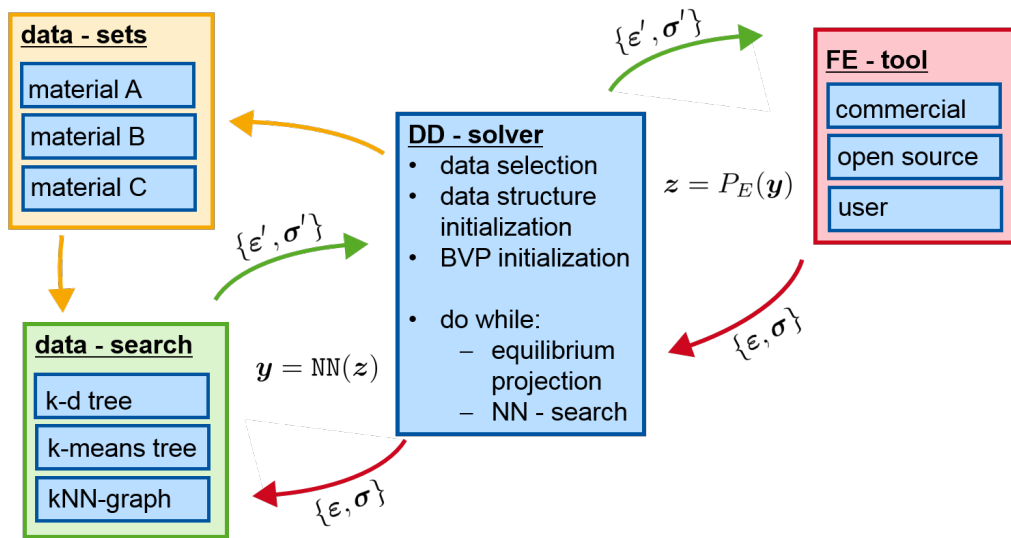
data - sets
material A
material B
material C

data - search
k-d tree
k-means tree
kNN-graph

$\{\varepsilon', \boldsymbol{\sigma}'\}$

$\boldsymbol{y} = \mathtt{NN}(\boldsymbol{z})$

DD - solver
• data selection
• data structure initialization
• BVP initialization

• do while:
– equilibrium projection
– NN - search

$\{\varepsilon, \boldsymbol{\sigma}\}$

$\{\varepsilon', \boldsymbol{\sigma}'\}$

$\boldsymbol{z} = P_E(\boldsymbol{y})$

FE - tool
commercial
open source
user

$\{\varepsilon, \boldsymbol{\sigma}\}$